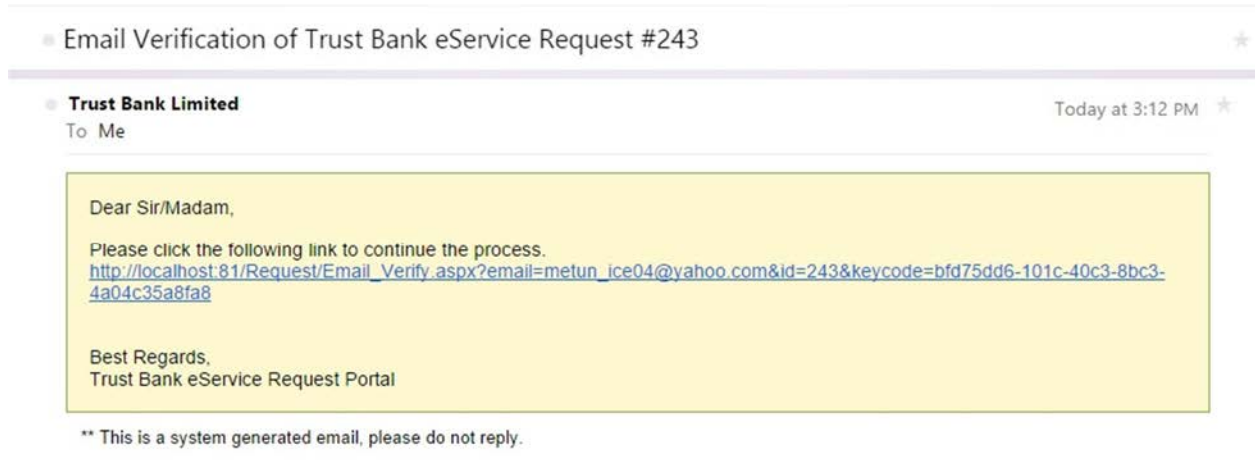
Email Verification of Trust Bank eService Request #243

Trust Bank Limited
To Me

Today at 3:12 PM

Dear Sir/Madam,

Please click the following link to continue the process.
http://localhost:81/Request/Email_Verify.aspx?email=metun_ice04@yahoo.com&id=243&keycode=bfd75dd6-101c-40c3-8bc3-4a04c35a8fa8

Best Regards,
Trust Bank eService Request Portal

** This is a system generated email, please do not reply.